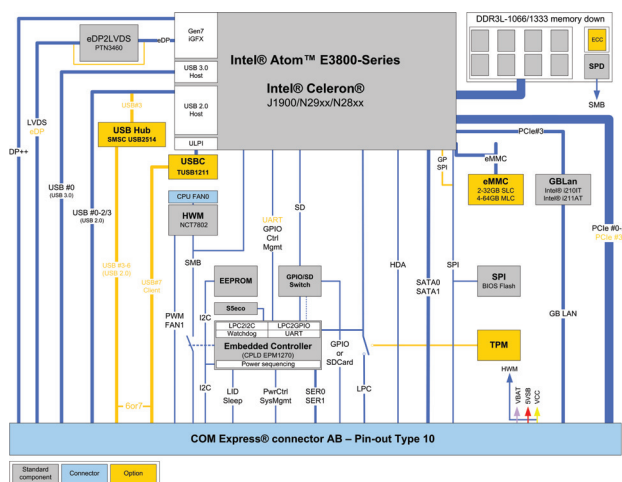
eDP2LVDS
PTN3460

DP

Gen7
iGFX

USB 3.0
Host

USB 2.0
Host

ULPI

Intel® Atom™ E3800-Series

Intel® Celeron®
J1900/N29xx/N28xx

DDR3L-1066/1333 memory down

ECC

SPD

SMB

LVDS
eDP

DP++

USB#3

USB Hub
SMSC USB2514

USB #0
(USB 3.0)

USB #0-2/3
(USB 2.0)

USBC
TUSB1211

CPU FAN0

HWM
NCT7802

USB #3-6
(USB 2.0)

USB#7
Client

SMB

UART
GPIO
Ctrl
Mgmt

SD

GP
SPI

eMMC

eMMC
2-32GB SLC
4-64GB MLC

PCIe#3

GBLan
Intel® i210IT
Intel® i211AT

PCIe #0-
PCIe #3

EEPROM

GPIO/SD
Switch

HDA

SPI

SATA0
SATA1

SPI
BIOS Flash

GB LAN

PWM
FAN1

I2C

SSeco

LPC2I2C
Watchdog

LPC2GPIO
UART

Embedded Controller
(CPLD EPM1270)

Power sequencing

GPIO
or
SDCard

TPM

HWM

VBAT
5VSB
VCC

6or7

I2C

LID
Sleep

PwrCtrl
SysMgmt

SER0
SER1

LPC

COM Express® connector AB – Pin-out Type 10

Standard component

Connector

Option